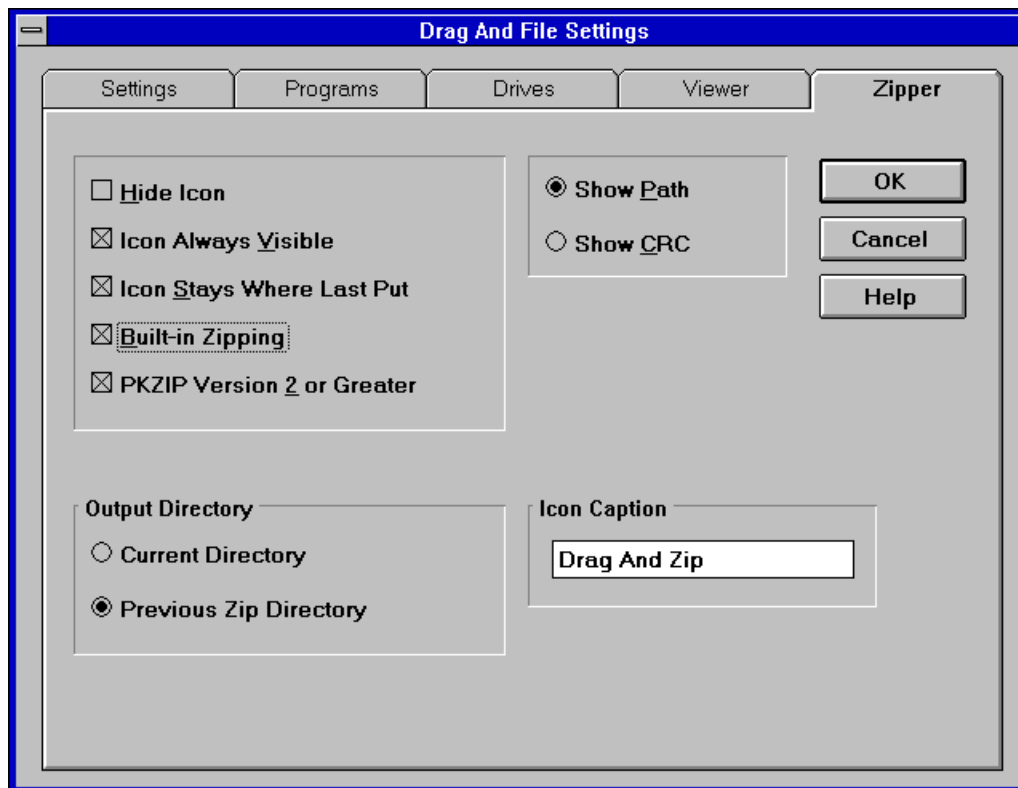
Drag And File Settings

Settings
Programs
Drives
Viewer
Zipper

☐ Hide Icon
☒ Icon Always Visible
☒ Icon Stays Where Last Put
☒ Built-in Zipping
☒ PKZIP Version 2 or Greater

◉ Show Path
○ Show CRC

OK
Cancel
Help

Output Directory
○ Current Directory
◉ Previous Zip Directory

Icon Caption
Drag And Zip